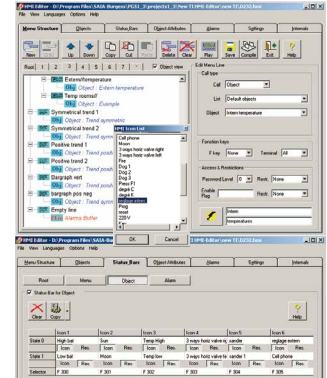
HMI Editor - D:\Program Files\SAIA-Burgess\PG5_1_3\projects\1_3\new T1\HMI Editor\new 37.DZ32.hmi
File View Languages Options Help

Menu Structure | Objects | Status Bars | Object Attributes | Alarms | Settings | Internals

Del | Up | Down | Cut | Copy | Paste | Delete | Clear | Menu | Save | Compile | Exit | Help

Root 1 2 3 4 5 6 7 | Object view

Extern temperature
Obj Object : Extern temperature
Temp roomsP
Obj Object : Example
Symmetrical trend 1
Obj Object : Trend symmetric
Symmetrical trend 2
Obj Object : Trend symm
Positive trend 1
Obj Object : Trend posit
Positive trend 2
Obj Object : Trend posit
Bargraph rert
Obj Object : Trend posi
Bargraph pos neg
Obj Object : Trend symm
Empty line
Alarms Buffer

HMI Icon List
Cell phone
Moon
3 ways hoist valve right
3 ways hoist valve left
Fire
Dog 1
Dog 2
Dog 3
Press F1
degré C
degré K
reglage extem
Plug
reset
230V
Mess

OK | Cancel

Edit Menu Line
Call type
Call | Object
List | Default objects
Object | Intern temperature

Function keys
F Key | None | Terminal | All

Access Protections
Password Level | 0 | Restr. | None
Enable Flag | Restr. | None

Intern
temperatures

HMI Editor - D:\Program Files\SAIA-Bu
File View Languages Options Help

Menu Structure | Objects | Status Bars | Object Attributes | Alarms | Settings | Internals

Root | Menu | Object | Alarm

Status Bar for Object

Clear | Copy | Help

| | Icon 1 | Icon 2 | Icon 3 | Icon 4 | Icon 5 | Icon 6 |
|---|---|---|---|---|---|---|
| State 0 | High bat | Sun | Temp High | 3 ways hoist valve ri | sandre | reglage extern |
| | Icon Res | Icon Res | Icon Res | Icon Res | Icon Res | Icon Res |
| State 1 | Low bat | Moon | Temp low | 3 ways hoist valve le | sandle 1 | Cell phone |
| | Icon Res | Icon Res | Icon Res | Icon Res | Icon Res | Icon Res |
| Selector | F 300 | F 301 | F 302 | F 303 | F 304 | F 305 |